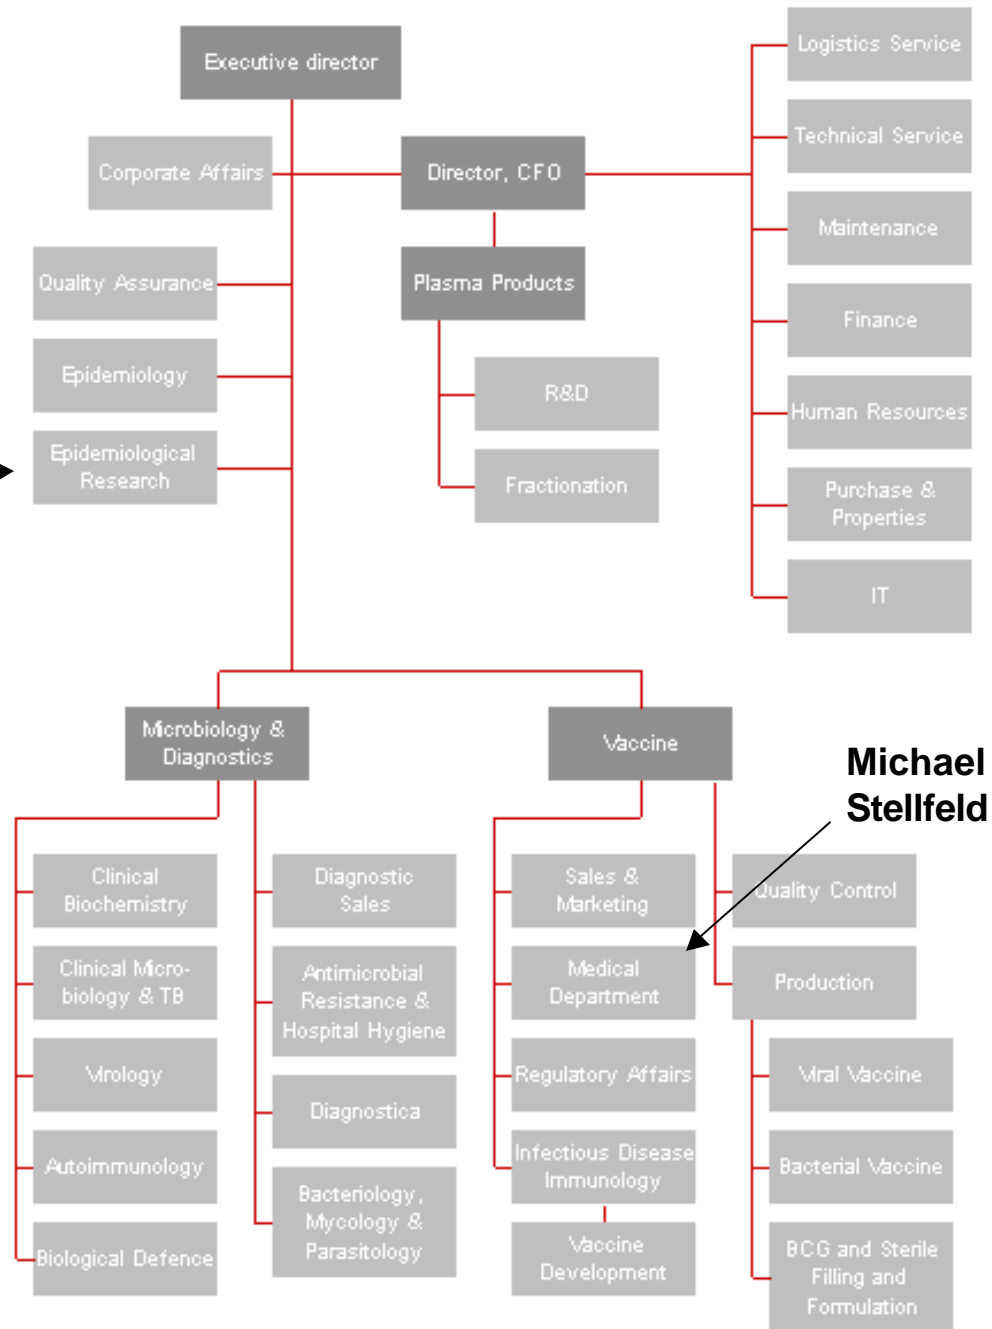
Executive director

Corporate Affairs

Director, CFO

Logistics Service

Technical Service

Maintenance

Finance

Human Resources

Purchase & Properties

IT

Plasma Products

R&D

Fractionation

Quality Assurance

Epidemiology

Epidemiological Research

Microbiology & Diagnostics

Vaccine

Michael Stellfeld

Clinical Biochemistry

Clinical Micro-biology & TB

Virology

Autoimmunology

Biological Defence

Diagnostic Sales

Antimicrobial Resistance & Hospital Hygiene

Diagnostica

Bacteriology, Mycology & Parasitology

Sales & Marketing

Medical Department

Regulatory Affairs

Infectious Disease Immunology

Vaccine Development

Quality Control

Production

Viral Vaccine

Bacterial Vaccine

BCG and Sterile Filling and Formulation